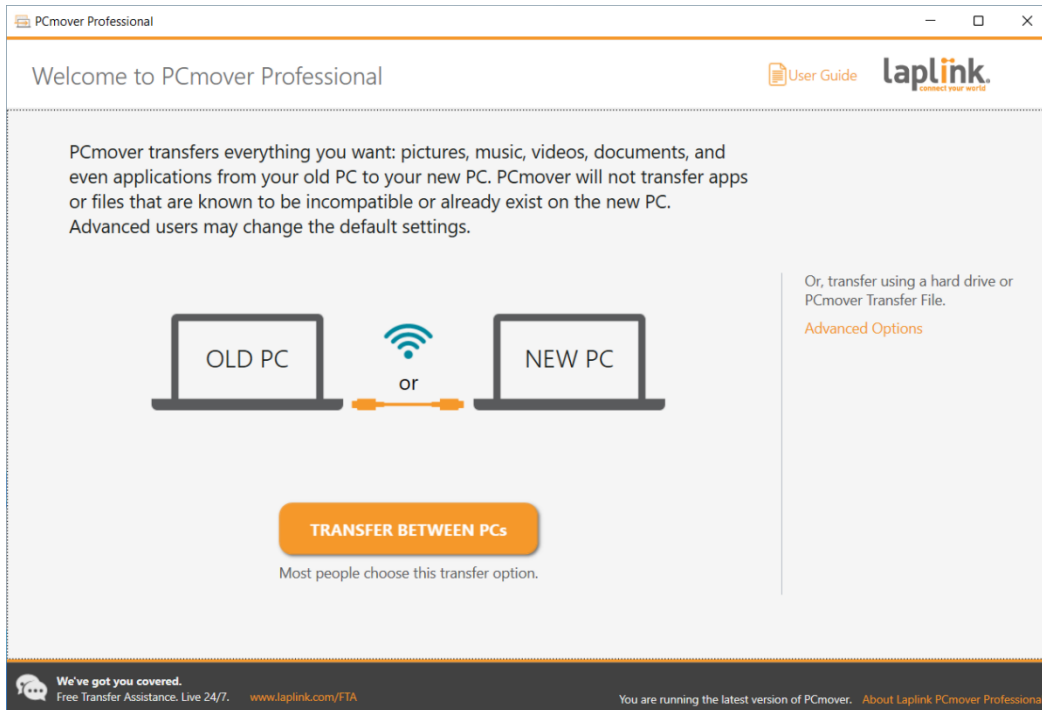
PCmover Professional

Welcome to PCmover Professional

User Guide

laplink.
connect your world

PCmover transfers everything you want: pictures, music, videos, documents, and even applications from your old PC to your new PC. PCmover will not transfer apps or files that are known to be incompatible or already exist on the new PC. Advanced users may change the default settings.

Or, transfer using a hard drive or PCmover Transfer File.

Advanced Options

OLD PC

or

NEW PC

TRANSFER BETWEEN PCs

Most people choose this transfer option.

We've got you covered.
Free Transfer Assistance. Live 24/7. www.laplink.com/FTA

You are running the latest version of PCmover. About Laplink PCmover Professiona